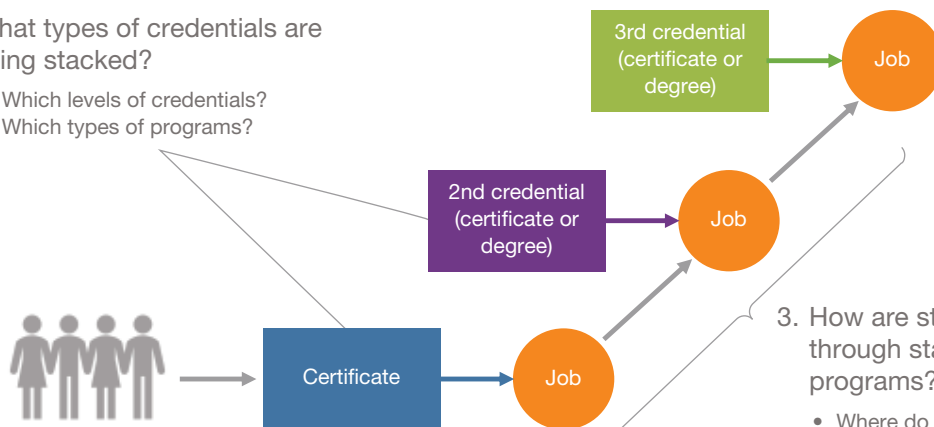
hat types of credentials are ing stacked?

Which levels of credentials?
Which types of programs?

3rd credential (certificate or degree)

Job

2nd credential (certificate or degree)

Job

Certificate

Job

3. How are st through sta programs?

• Where do